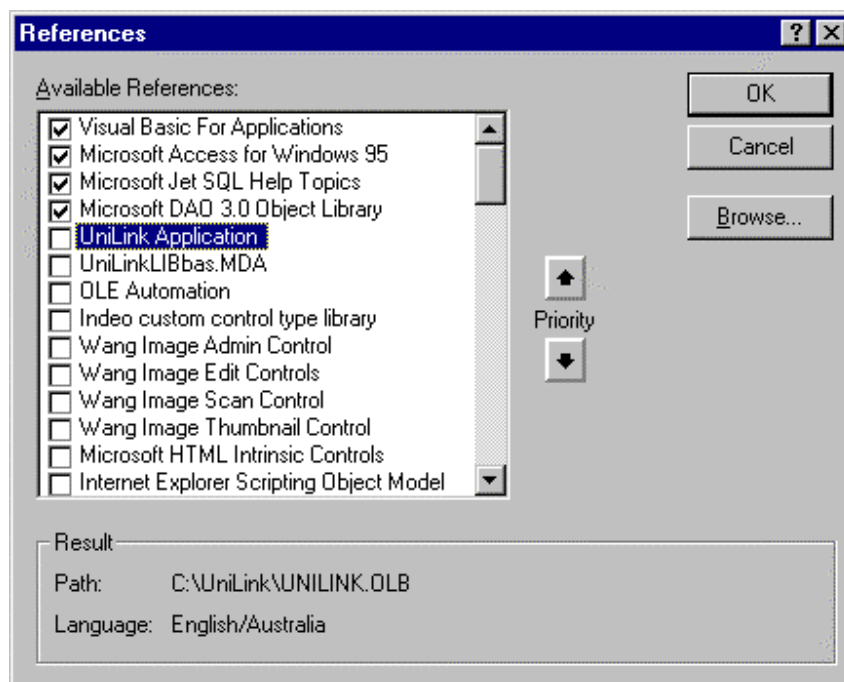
References

Available References:

Visual Basic For Applications
Microsoft Access for Windows 95
Microsoft Jet SQL Help Topics
Microsoft DAO 3.0 Object Library
UniLink Application
UniLinkLIBbas.MDA
OLE Automation
Indeo custom control type library
Wang Image Admin Control
Wang Image Edit Controls
Wang Image Scan Control
Wang Image Thumbnail Control
Microsoft HTML Intrinsic Controls
Internet Explorer Scripting Object Model

OK

Cancel

Browse...

Priority

Result

Path: C:\UniLink\UNILINK.OLB

Language: English/Australia